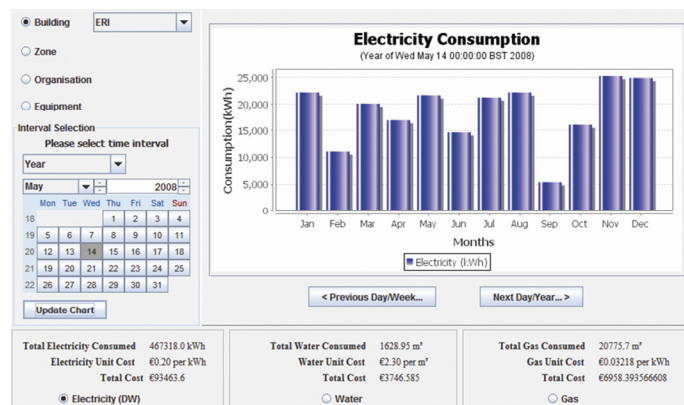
Building ERI

Zone

Organisation

Equipment

Interval Selection

Please select time interval

Year

May 2008

| | Mon | Tue | Wed | Thu | Fri | Sat | Sun |
|---|---|---|---|---|---|---|---|
| 18 | | | | 1 | 2 | 3 | 4 |
| 19 | 5 | 6 | 7 | 8 | 9 | 10 | 11 |
| 20 | 12 | 13 | 14 | 15 | 16 | 17 | 18 |
| 21 | 19 | 20 | 21 | 22 | 23 | 24 | 25 |
| 22 | 26 | 27 | 28 | 29 | 30 | 31 | |

Update Chart

Electricity Consumption

(Year of Wed May 14 00:00:00 BST 2008)

Consumption(kWh)

25,000
20,000
15,000
10,000
5,000
0

Jan Feb Mar Apr May Jun Jul Aug Sep Oct Nov Dec

Months

Electricity (kWh)

< Previous Day/Week...

Next Day/Year... >

Total Electricity Consumed 467318.0 kWh
Electricity Unit Cost €0.20 per kWh
Total Cost €93463.6

Electricity (DW)

Total Water Consumed 1628.95 m³
Water Unit Cost €2.30 per m³
Total Cost €3746.585

Water

Total Gas Consumed 20775.7 m³
Gas Unit Cost €0.03218 per kWh
Total Cost €6958.393566608

Gas